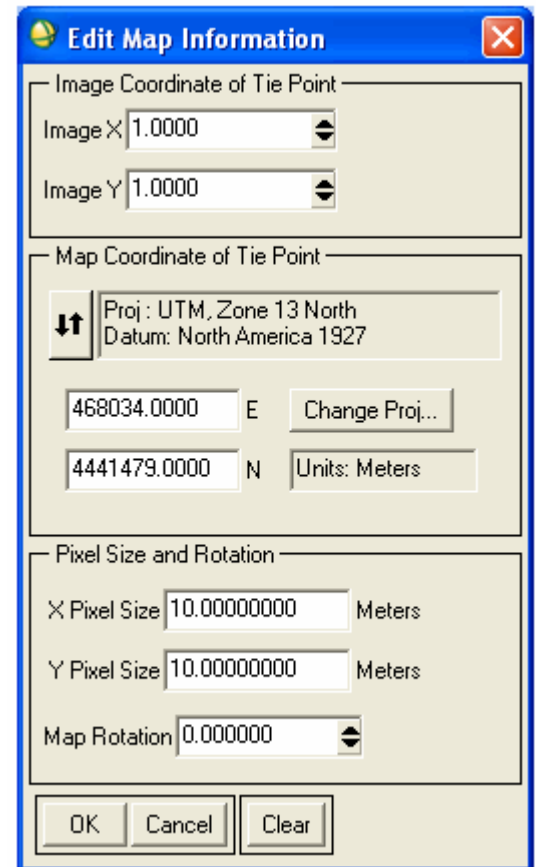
Edit Map Information

Image Coordinate of Tie Point

Image X 1.0000

Image Y 1.0000

Map Coordinate of Tie Point

Proj : UTM, Zone 13 North
Datum: North America 1927

468034.0000 E

Change Proj...

4441479.0000 N

Units: Meters

Pixel Size and Rotation

X Pixel Size 10.00000000 Meters

Y Pixel Size 10.00000000 Meters

Map Rotation 0.000000

OK

Cancel

Clear